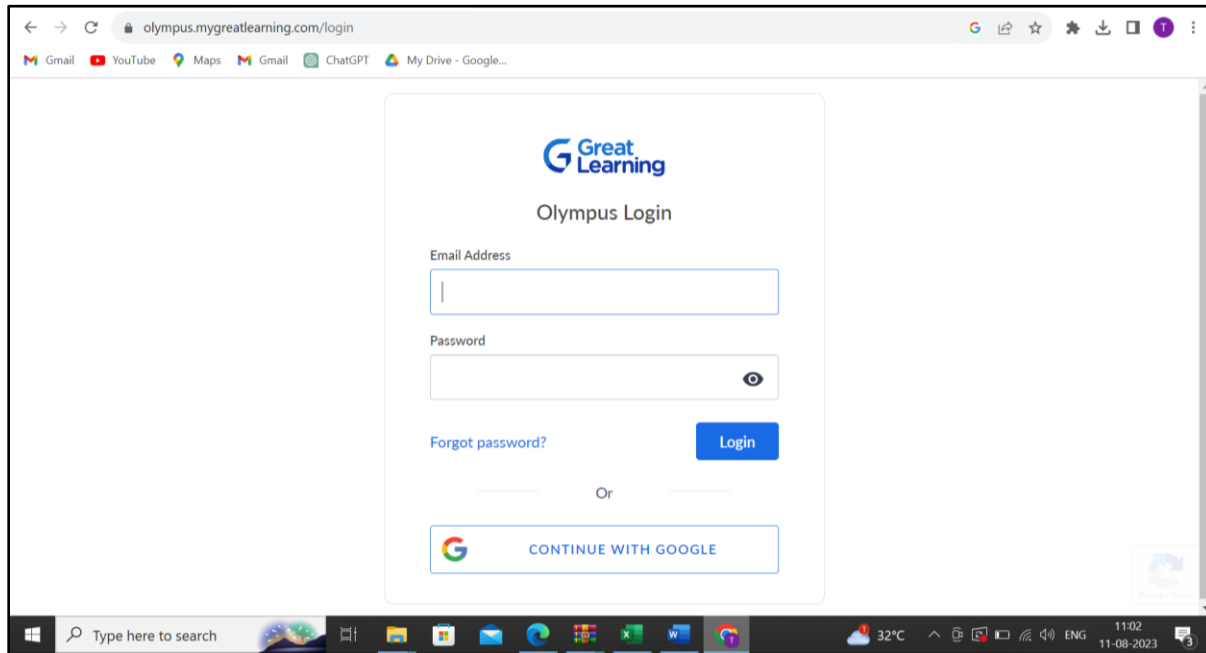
olympus.mygreatlearning.com/login

Gmail YouTube Maps Gmail ChatGPT My Drive - Google...

Great Learning

Olympus Login

Email Address

Password

Forgot password?

Login

Or

CONTINUE WITH GOOGLE

Privacy - Terms

Type here to search

32°C ENG 11:02 11-08-2023

3